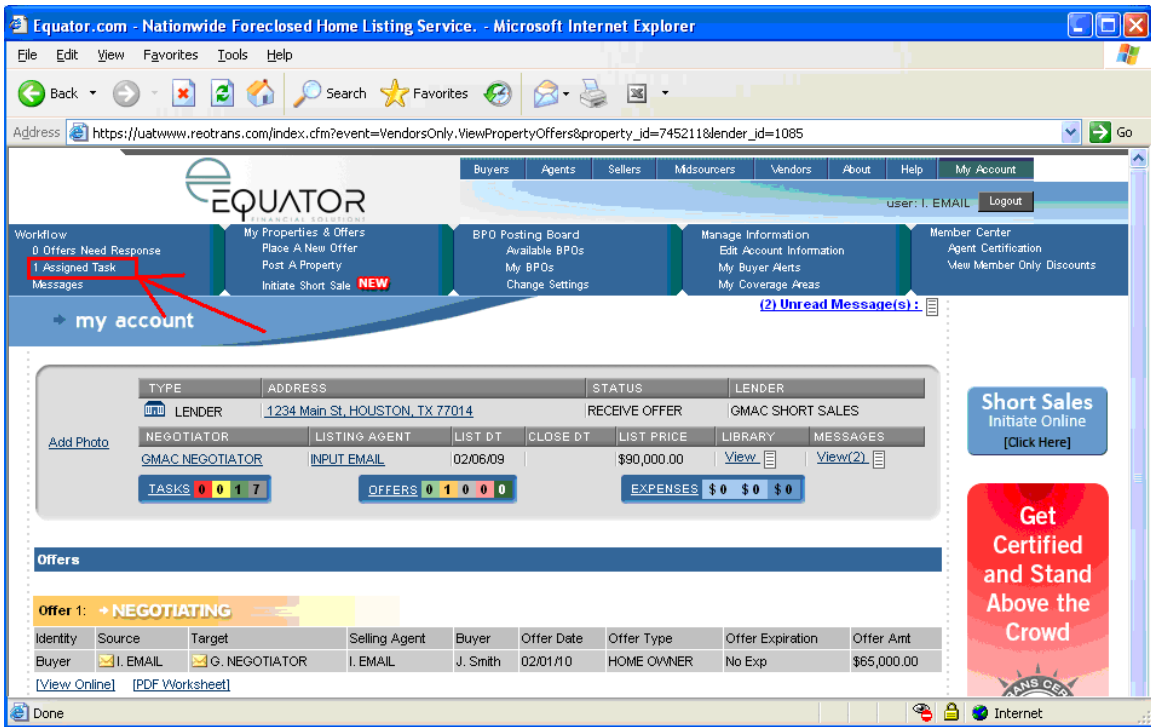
Equator.com - Nationwide Foreclosed Home Listing Service. - Microsoft Internet Explorer

File Edit View Favorites Tools Help

Back Search Favorites

Address https://uatwww.reotrans.com/index.cfm?event=VendorsOnly.ViewPropertyOffers&property_id=745211&lender_id=1085 Go

EQUATOR FINANCIAL SOLUTIONS

Buyers Agents Sellers Midsourcers Vendors About Help My Account

user: I. EMAIL Logout

Workflow
0 Offers Need Response
1 Assigned Task
Messages

My Properties & Offers
Place A New Offer
Post A Property
Initiate Short Sale NEW

BPO Posting Board
Available BPOs
My BPOs
Change Settings

Manage Information
Edit Account Information
My Buyer Alerts
My Coverage Areas

Member Center
Agent Certification
View Member Only Discounts

my account

(2) Unread Message(s) :

| TYPE | ADDRESS | STATUS | LENDER |
|---|---|---|---|
| LENDER | 1234 Main St, HOUSTON, TX 77014 | RECEIVE OFFER | GMAC SHORT SALES |

Add Photo

| NEGOTIATOR | LISTING AGENT | LIST DT | CLOSE DT | LIST PRICE | LIBRARY | MESSAGES |
|---|---|---|---|---|---|---|
| GMAC NEGOTIATOR | INPUT EMAIL | 02/06/09 | | $90,000.00 | View | View(2) |

TASKS 0 0 1 7 OFFERS 0 1 0 0 0 EXPENSES $0 $0 $0

Short Sales Initiate Online [Click Here]

Get Certified and Stand Above the Crowd

Offers

Offer 1: NEGOTIATING

| Identity | Source | Target | Selling Agent | Buyer | Offer Date | Offer Type | Offer Expiration | Offer Amt |
|---|---|---|---|---|---|---|---|---|
| Buyer | I. EMAIL | G. NEGOTIATOR | I. EMAIL | J. Smith | 02/01/10 | HOME OWNER | No Exp | $65,000.00 |

[View Online] [PDF Worksheet]

Done Internet